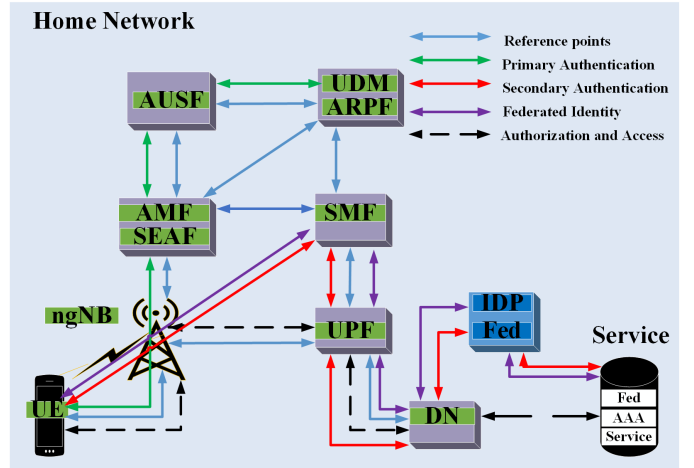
Home Network

Reference points
Primary Authentication
Secondary Authentication
Federated Identity
Authorization and Access

AUSF

UDM
ARPF

AMF
SEAF

SMF

ngNB

UPF

IDP
Fed

Service

UE

DN

Fed
AAA
Service